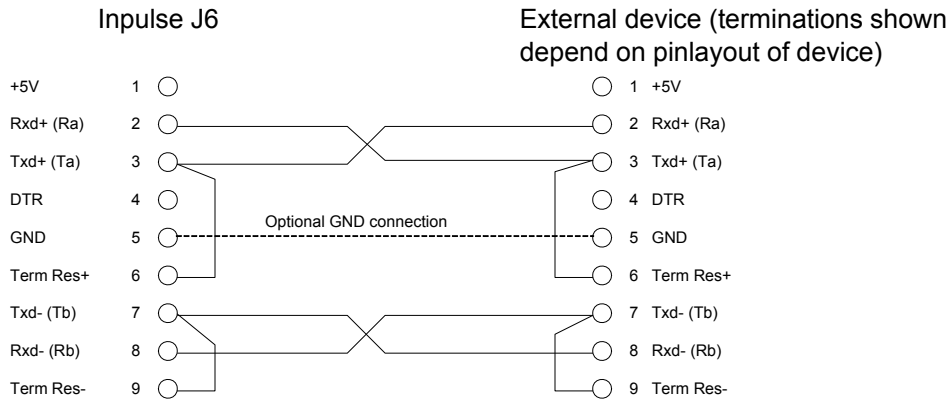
Inpulse J6

External device (terminations shown depend on pinlayout of device)

+5V 1

Rxd+ (Ra) 2

Txd+ (Ta) 3

DTR 4

GND 5

Term Res+ 6

Txd- (Tb) 7

Rxd- (Rb) 8

Term Res- 9

Optional GND connection

1 +5V

2 Rxd+ (Ra)

3 Txd+ (Ta)

4 DTR

5 GND

6 Term Res+

7 Txd- (Tb)

8 Rxd- (Rb)

9 Term Res-